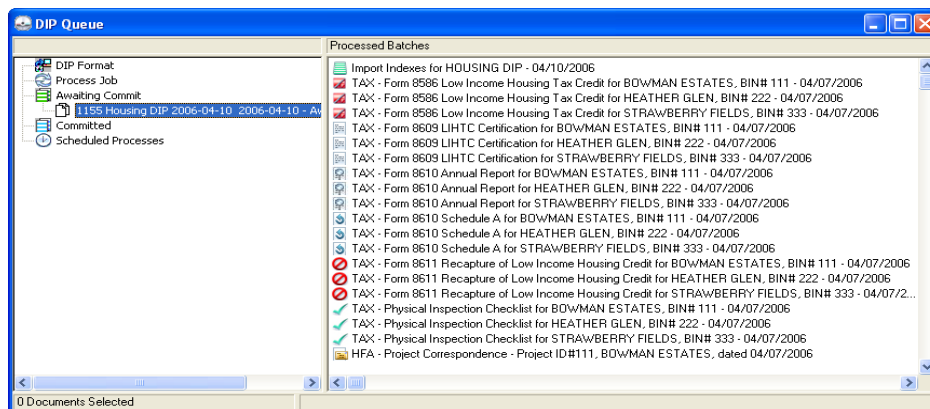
DIP Queue

Processed Batches

DIP Format
Process Job
Awaiting Commit
1155 Housing DIP 2006-04-10 2006-04-10 - A
Committed
Scheduled Processes

Import Indexes for HOUSING DIP - 04/10/2006
TAX - Form 8586 Low Income Housing Tax Credit for BOWMAN ESTATES, BIN# 111 - 04/07/2006
TAX - Form 8586 Low Income Housing Tax Credit for HEATHER GLEN, BIN# 222 - 04/07/2006
TAX - Form 8586 Low Income Housing Tax Credit for STRAWBERRY FIELDS, BIN# 333 - 04/07/2006
TAX - Form 8609 LIHTC Certification for BOWMAN ESTATES, BIN# 111 - 04/07/2006
TAX - Form 8609 LIHTC Certification for HEATHER GLEN, BIN# 222 - 04/07/2006
TAX - Form 8609 LIHTC Certification for STRAWBERRY FIELDS, BIN# 333 - 04/07/2006
TAX - Form 8610 Annual Report for BOWMAN ESTATES, BIN# 111 - 04/07/2006
TAX - Form 8610 Annual Report for HEATHER GLEN, BIN# 222 - 04/07/2006
TAX - Form 8610 Annual Report for STRAWBERRY FIELDS, BIN# 333 - 04/07/2006
TAX - Form 8610 Schedule A for BOWMAN ESTATES, BIN# 111 - 04/07/2006
TAX - Form 8610 Schedule A for HEATHER GLEN, BIN# 222 - 04/07/2006
TAX - Form 8610 Schedule A for STRAWBERRY FIELDS, BIN# 333 - 04/07/2006
TAX - Form 8611 Recapture of Low Income Housing Credit for BOWMAN ESTATES, BIN# 111 - 04/07/2006
TAX - Form 8611 Recapture of Low Income Housing Credit for HEATHER GLEN, BIN# 222 - 04/07/2006
TAX - Form 8611 Recapture of Low Income Housing Credit for STRAWBERRY FIELDS, BIN# 333 - 04/07/2...
TAX - Physical Inspection Checklist for BOWMAN ESTATES, BIN# 111 - 04/07/2006
TAX - Physical Inspection Checklist for HEATHER GLEN, BIN# 222 - 04/07/2006
TAX - Physical Inspection Checklist for STRAWBERRY FIELDS, BIN# 333 - 04/07/2006
HFA - Project Correspondence - Project ID#111, BOWMAN ESTATES, dated 04/07/2006

0 Documents Selected